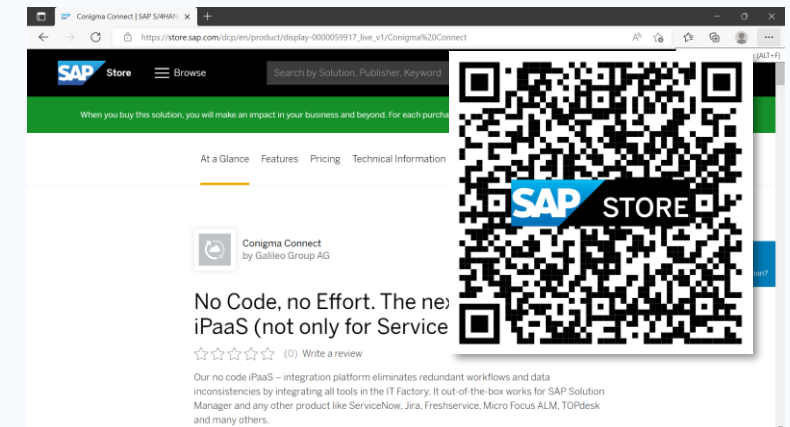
Conigma Connect | SAP S/4HAN ×

https://store.sap.com/dcp/en/product/display-0000059917_live_v1/Conigma%20Connect

(ALT+F)

SAP Store Browse Search by Solution, Publisher, Keyword

When you buy this solution, you will make an impact in your business and beyond. For each purcha

At a Glance Features Pricing Technical Information

Conigma Connect
by Galileo Group AG

No Code, no Effort. The nex
iPaaS (not only for Service

(0) Write a review

Our no code iPaaS – integration platform eliminates redundant workflows and data inconsistencies by integrating all tools in the IT Factory. It out-of-the-box works for SAP Solution Manager and any other product like ServiceNow, Jira, Freshservice, Micro Focus ALM, TOPdesk and many others.

SAP STORE

on?